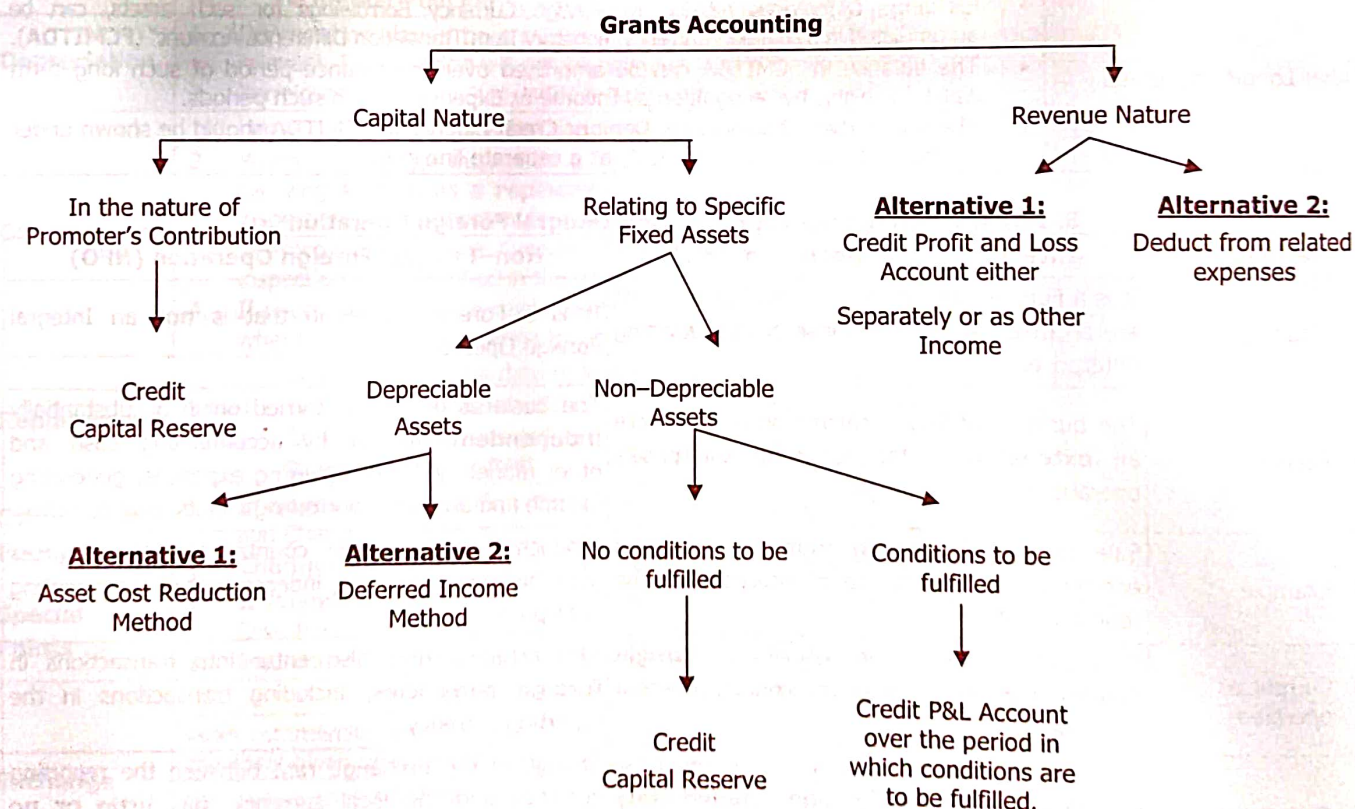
Grants Accounting

Capital Nature

Revenue Nature

In the nature of Promoter's Contribution

Relating to Specific Fixed Assets

Alternative 1:
Credit Profit and Loss Account either
Separately or as Other Income

Alternative 2:
Deduct from related expenses

Credit Capital Reserve

Depreciable Assets

Non–Depreciable Assets

Alternative 1:
Asset Cost Reduction Method

Alternative 2:
Deferred Income Method

No conditions to be fulfilled

Conditions to be fulfilled

Credit Capital Reserve

Credit P&L Account over the period in which conditions are to be fulfilled.